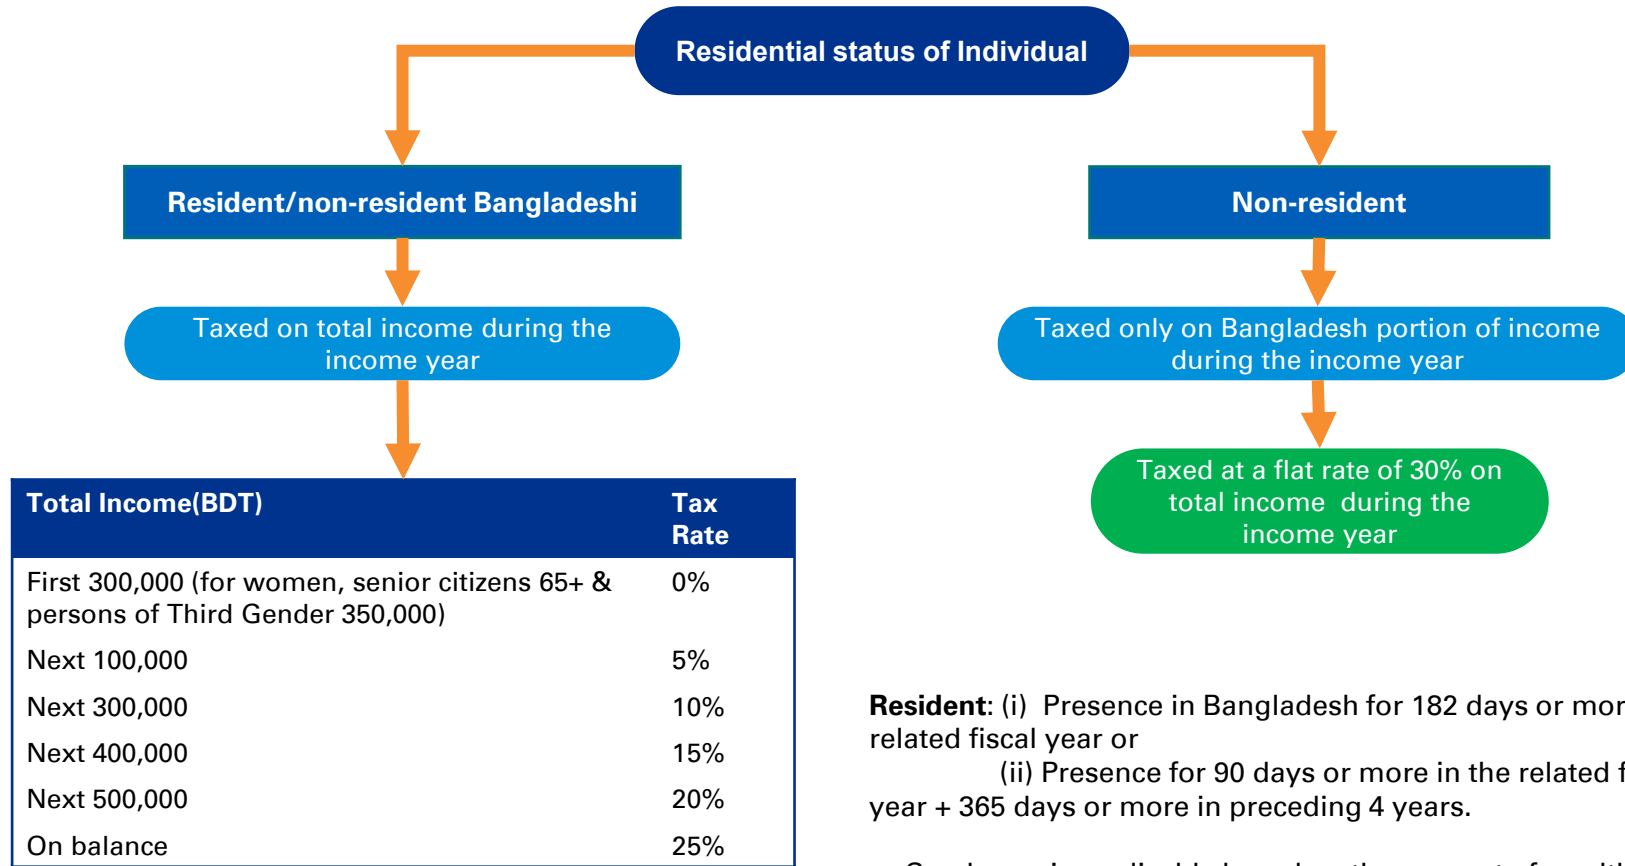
Residential status of Individual

Resident/non-resident Bangladeshi

Taxed on total income during the income year

| Total Income(BDT) | Tax Rate |
|---|---|
| First 300,000 (for women, senior citizens 65+ & persons of Third Gender 350,000) | 0% |
| Next 100,000 | 5% |
| Next 300,000 | 10% |
| Next 400,000 | 15% |
| Next 500,000 | 20% |
| On balance | 25% |

Non-resident

Taxed only on Bangladesh portion of income during the income year

Taxed at a flat rate of 30% on total income during the income year

**Resident**: (i) Presence in Bangladesh for 182 days or mor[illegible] related fiscal year or

(ii) Presence for 90 days or more in the related f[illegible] year + 365 days or more in preceding 4 years.

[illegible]